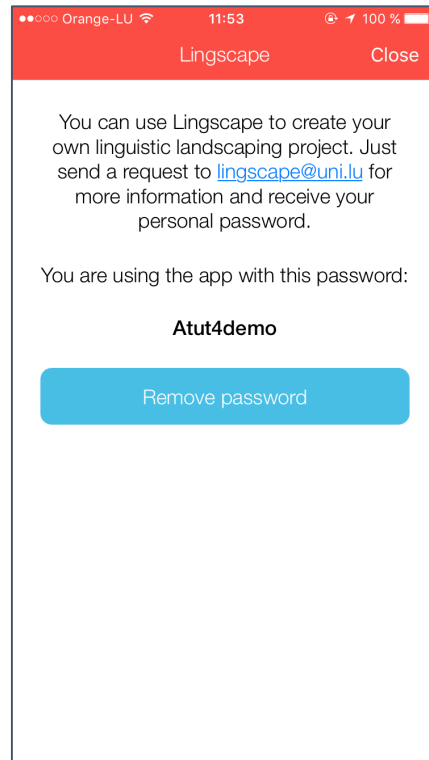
●●○○○ Orange-LU 11:53 100 %

Lingscape Close

You can use Lingscape to create your own linguistic landscaping project. Just send a request to lingscape@uni.lu for more information and receive your personal password.

You are using the app with this password:

Atut4demo

Remove password